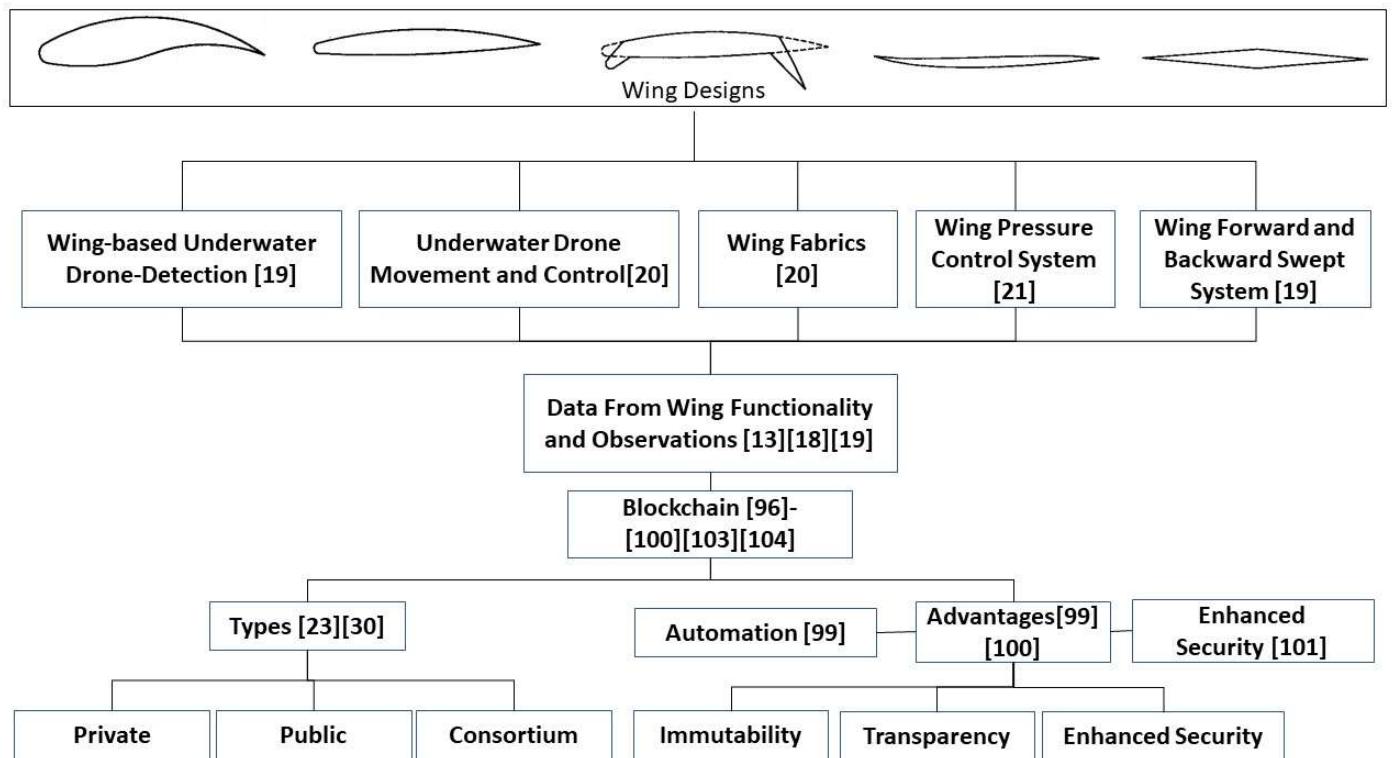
Wing Designs

Wing-based Underwater Drone-Detection [19]

Underwater Drone Movement and Control[20]

Wing Fabrics [20]

Wing Pressure Control System [21]

Wing Forward and Backward Swept System [19]

Data From Wing Functionality and Observations [13][18][19]

Blockchain [96]-[100][103][104]

Types [23][30]

Automation [99]

Advantages[99] [100]

Enhanced Security [101]

Private

Public

Consortium

Immutability

Transparency

Enhanced Security